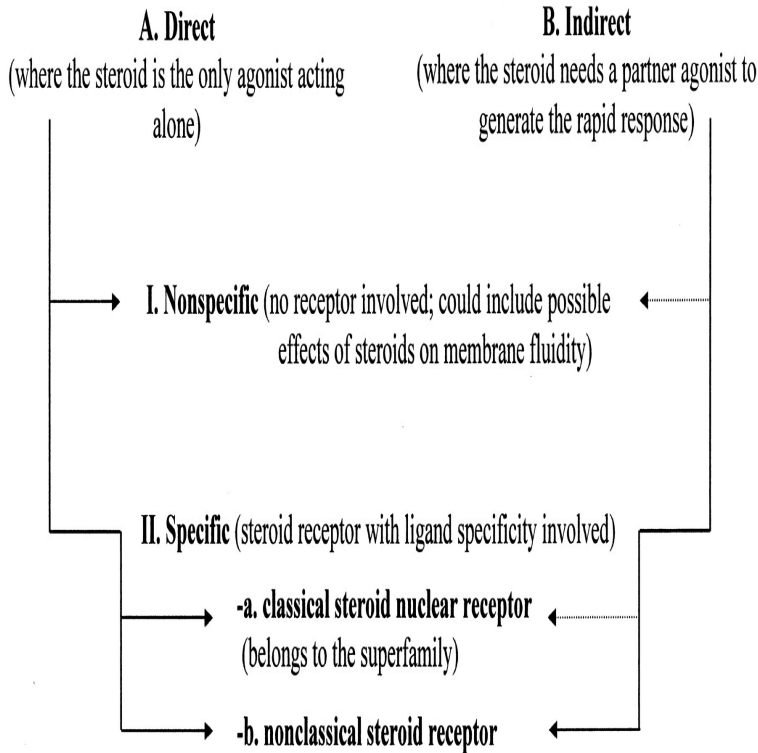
A. Direct
(where the steroid is the only agonist acting alone)

B. Indirect
(where the steroid needs a partner agonist to generate the rapid response)

I. Nonspecific (no receptor involved; could include possible effects of steroids on membrane fluidity)

II. Specific (steroid receptor with ligand specificity involved)

-a. classical steroid nuclear receptor
(belongs to the superfamily)

-b. nonclassical steroid receptor